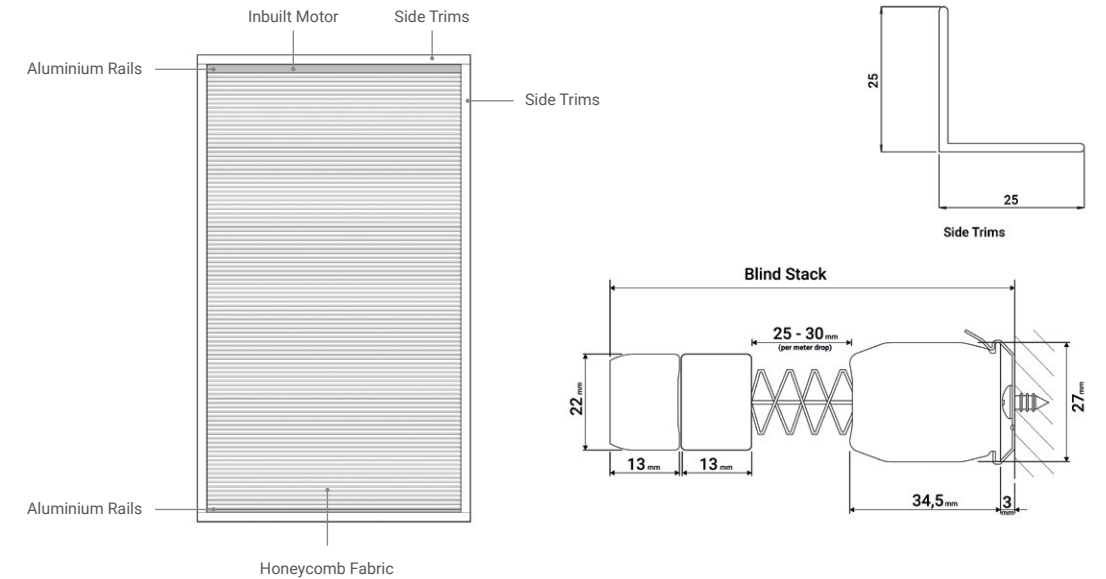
Inbuilt Motor

Side Trims

Aluminium Rails

Side Trims

Aluminium Rails

Honeycomb Fabric

25

25

Side Trims

Blind Stack

25 - 30$_{mm}$
(per meter drop)

22$_{mm}$

27$_{mm}$

13$_{mm}$

13$_{mm}$

34,5$_{mm}$

3$_{mm}$